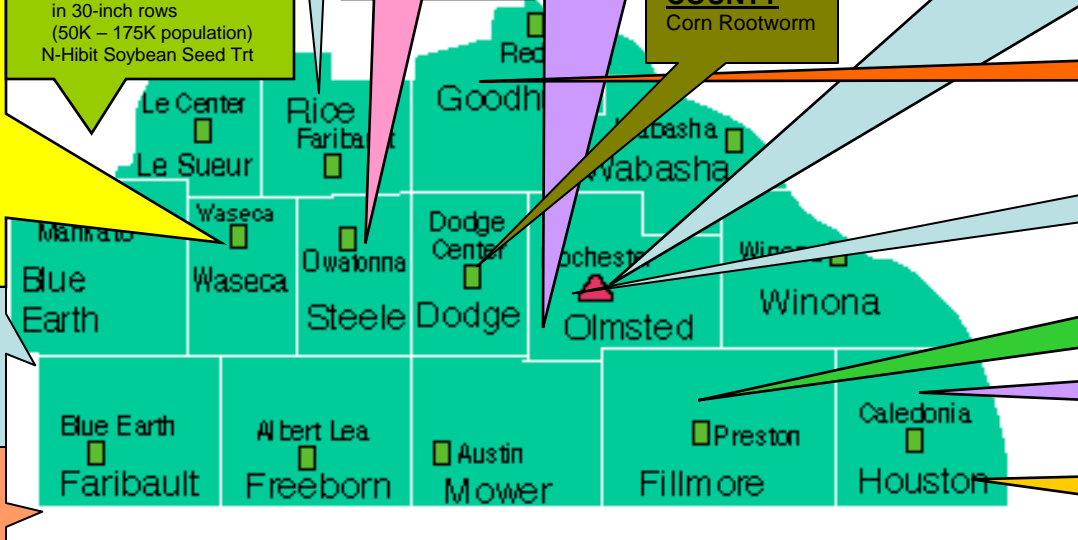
in 30-inch rows
(50K – 175K population)
N-Hibit Soybean Seed Trt

COUNTY
Corn Rootworm

Le Center
Le Sueur
Rice
Faribault
Red
Goodh
Wabasha
Wabasha
Mankato
Blue Earth
Waseca
Waseca
Owatonna
Steele
Dodge Center
Dodge
Rochester
Olmsted
Winona
Winona
Blue Earth
Faribault
Albert Lea
Freeborn
Austin
Mower
Preston
Fillmore
Caledonia
Houston